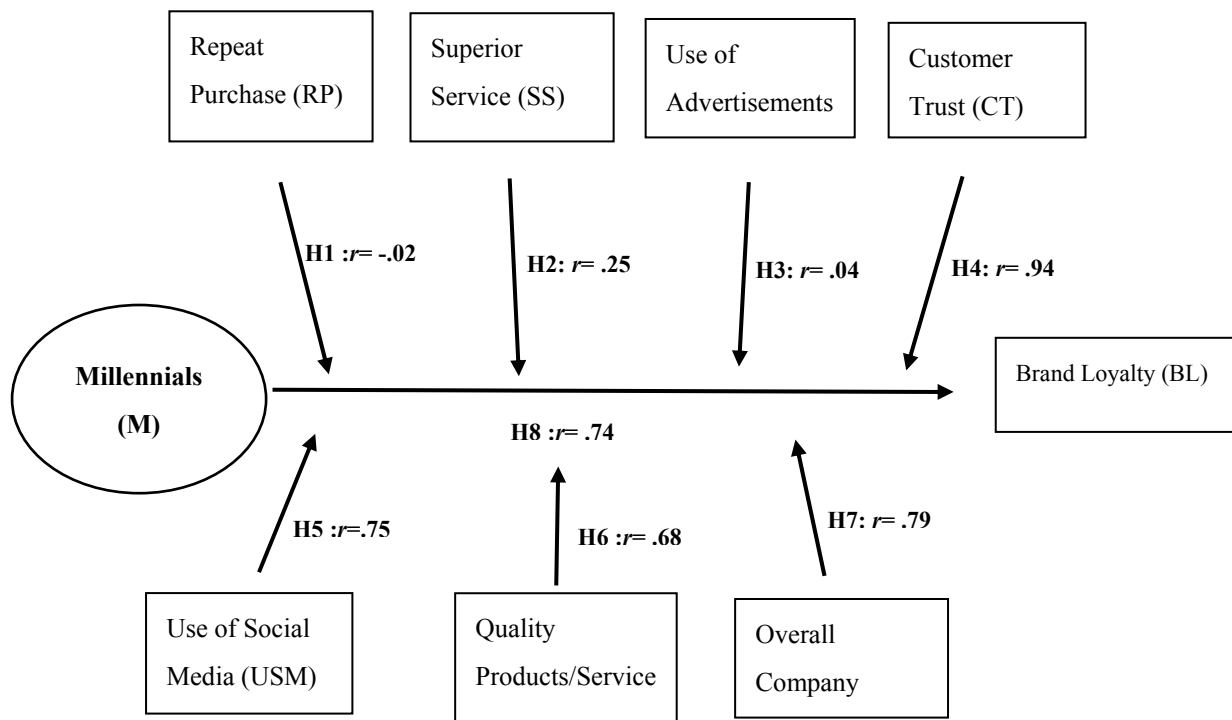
Repeat Purchase (RP)

Superior Service (SS)

Use of Advertisements

Customer Trust (CT)

H1 :$r$= -.02

H2: $r$= .25

H3: $r$= .04

H4: $r$= .94

Millennials (M)

Brand Loyalty (BL)

H8 :$r$= .74

H5 :$r$=.75

H6 :$r$= .68

H7: $r$= .79

Use of Social Media (USM)

Quality Products/Service

Overall Company